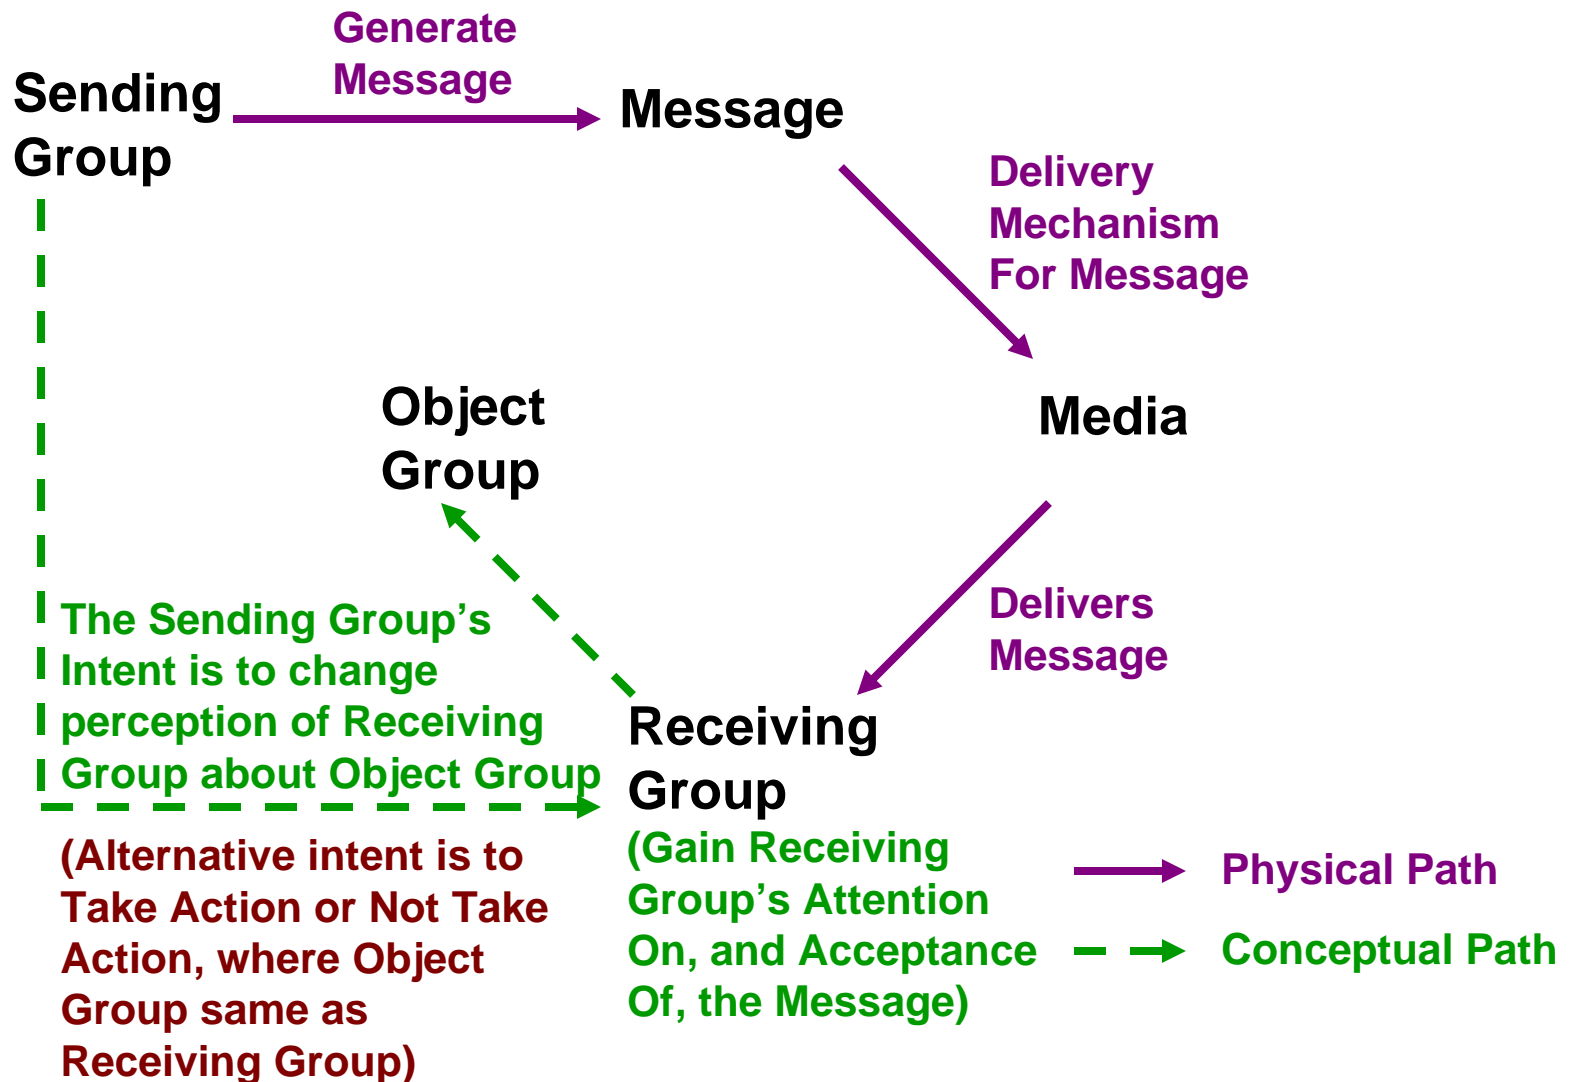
Sending Group

Generate Message

Message

Delivery Mechanism For Message

Media

Object Group

Delivers Message

The Sending Group’s Intent is to change perception of Receiving Group about Object Group

Receiving Group

(Gain Receiving Group’s Attention On, and Acceptance Of, the Message)

(Alternative intent is to Take Action or Not Take Action, where Object Group same as Receiving Group)

Physical Path

Conceptual Path